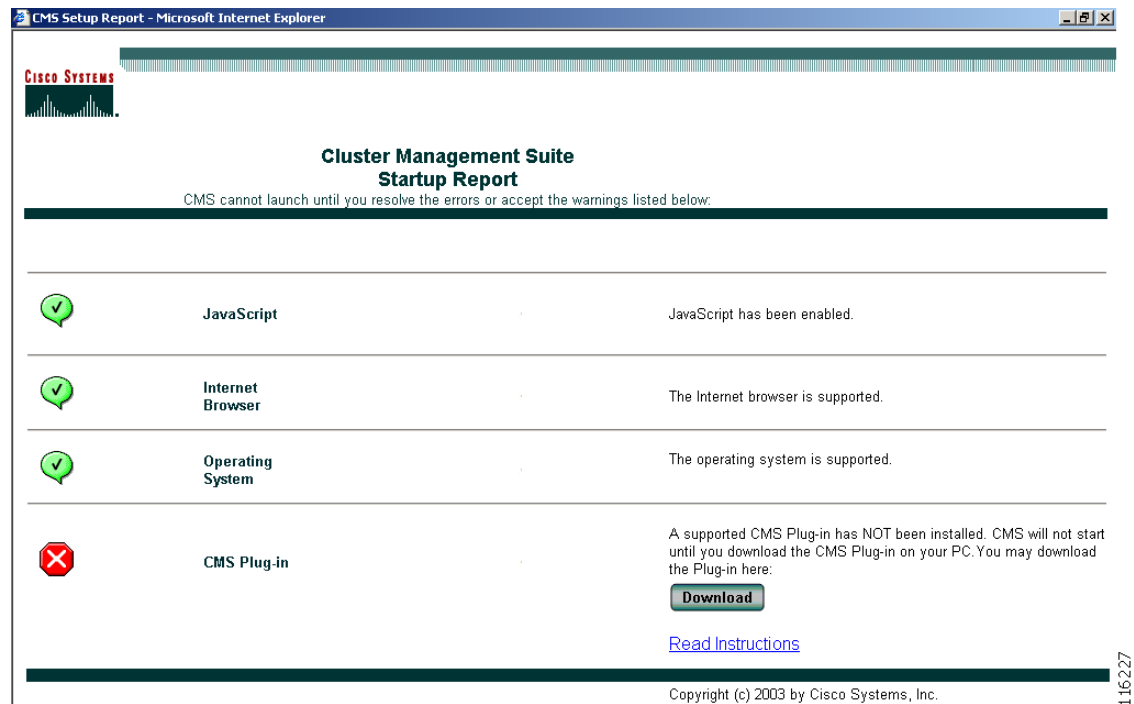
CMS Setup Report - Microsoft Internet Explorer

Cisco Systems

Cluster Management Suite
Startup Report
CMS cannot launch until you resolve the errors or accept the warnings listed below:

| | | |
|---|---|---|
| | JavaScript | JavaScript has been enabled. |
| | Internet Browser | The Internet browser is supported. |
| | Operating System | The operating system is supported. |
| | CMS Plug-in | A supported CMS Plug-in has NOT been installed. CMS will not start until you download the CMS Plug-in on your PC. You may download the Plug-in here: Download Read Instructions |

Copyright (c) 2003 by Cisco Systems, Inc.

116227